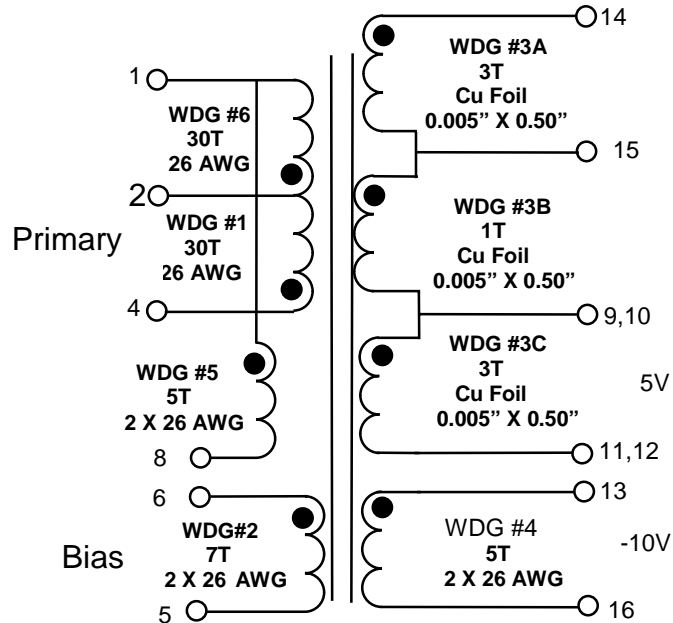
1

WDG #6
30T
26 AWG

2

WDG #1
30T
26 AWG

Primary

4

WDG #5
5T
2 X 26 AWG

8

6

WDG#2
7T
2 X 26 AWG

Bias

5

14

WDG #3A
3T
Cu Foil
0.005" X 0.50"

15

WDG #3B
1T
Cu Foil
0.005" X 0.50"

9,10

WDG #3C
3T
Cu Foil
0.005" X 0.50"

5V

11,12

13

WDG #4
5T
2 X 26 AWG

-10V

16